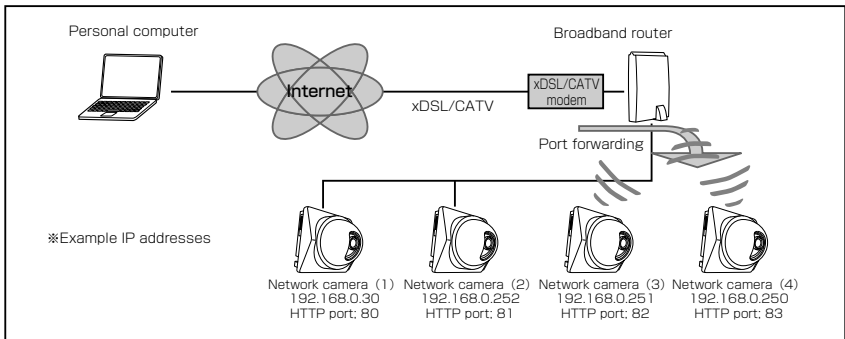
Personal computer

Internet

xDSL/CATV

xDSL/CATV modem

Broadband router

Port forwarding

※Example IP addresses

Network camera (1)
192.168.0.30
HTTP port; 80

Network camera (2)
192.168.0.252
HTTP port; 81

Network camera (3)
192.168.0.251
HTTP port; 82

Network camera (4)
192.168.0.250
HTTP port; 83